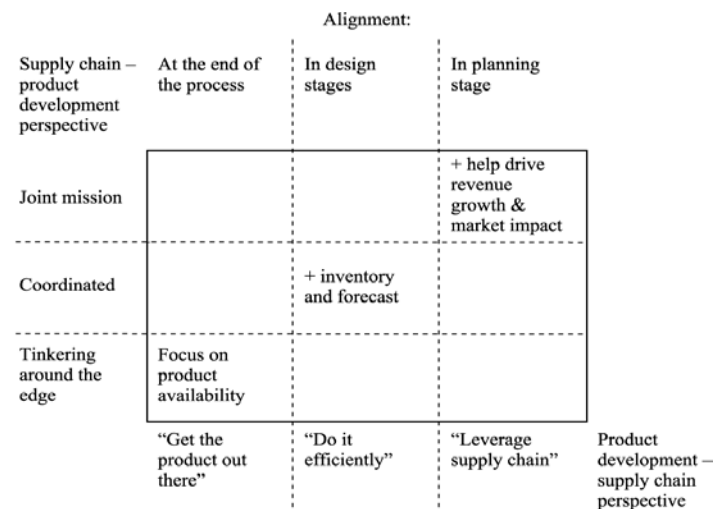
Alignment:

| Supply chain – product development perspective | At the end of the process | In design stages | In planning stage | |
|---|---|---|---|---|
| Joint mission | | | + help drive revenue growth & market impact | |
| Coordinated | | + inventory and forecast | | |
| Tinkering around the edge | Focus on product availability | | | |
| | "Get the product out there" | "Do it efficiently" | "Leverage supply chain" | Product development – supply chain perspective |